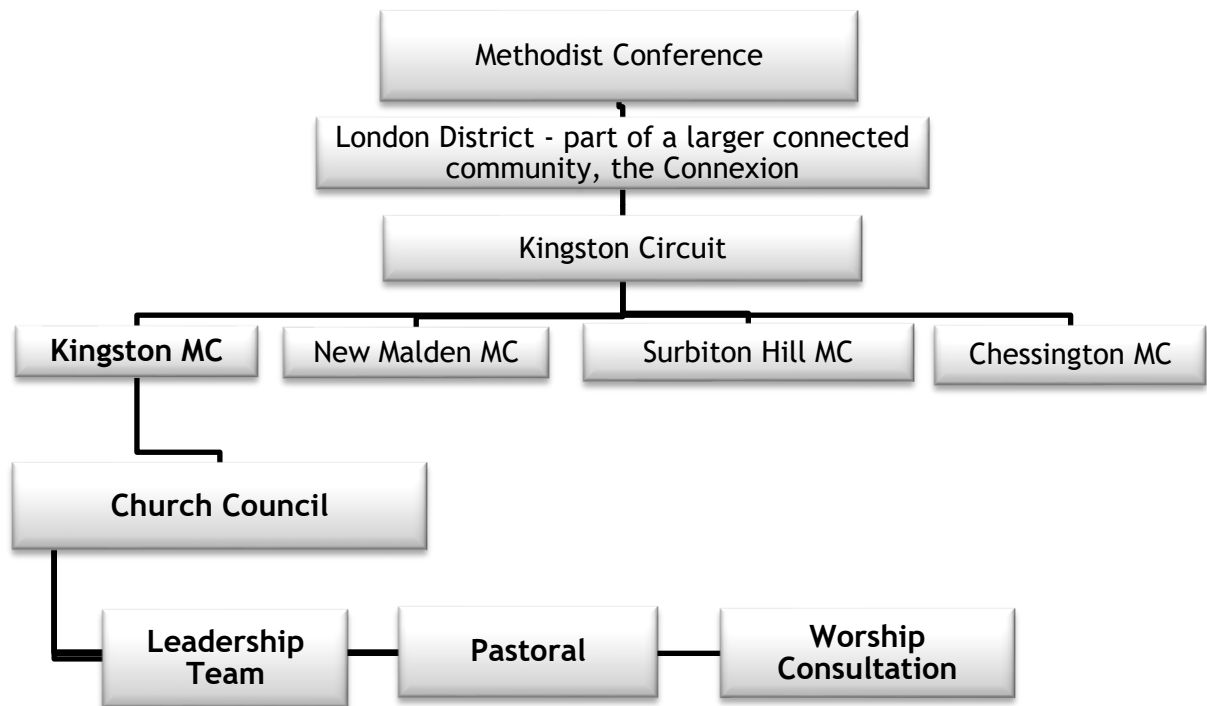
Methodist Conference

London District - part of a larger connected community, the Connexion

Kingston Circuit

Kingston MC

New Malden MC

Surbiton Hill MC

Chessington MC

Church Council

Leadership Team

Pastoral

Worship Consultation